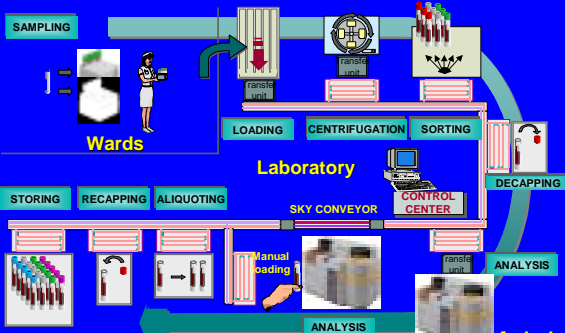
SAMPLING

Wards

transfer unit

transfer unit

LOADING

CENTRIFUGATION

SORTING

Laboratory

DECAPPING

STORING

RECAPPING

ALIQUOTING

SKY CONVEYOR

CONTROL CENTER

transfer unit

Manual loading

ANALYSIS

ANALYSIS